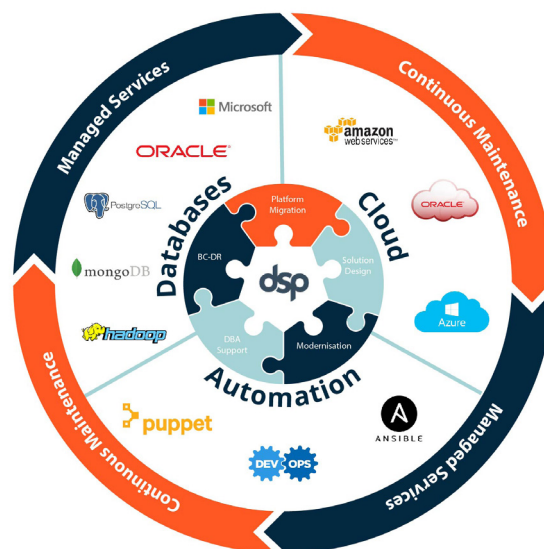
Managed Services

Continuous Maintenance

Managed Services

Continuous Maintenance

Microsoft

ORACLE

PostgreSQL

mongoDB

hadoop

amazon web services

ORACLE

Azure

ANSIBLE

puppet

DEV OPS

Databases

Cloud

Automation

Platform Migration

Solution Design

Modernisation

DBA Support

BC-DR

dsp